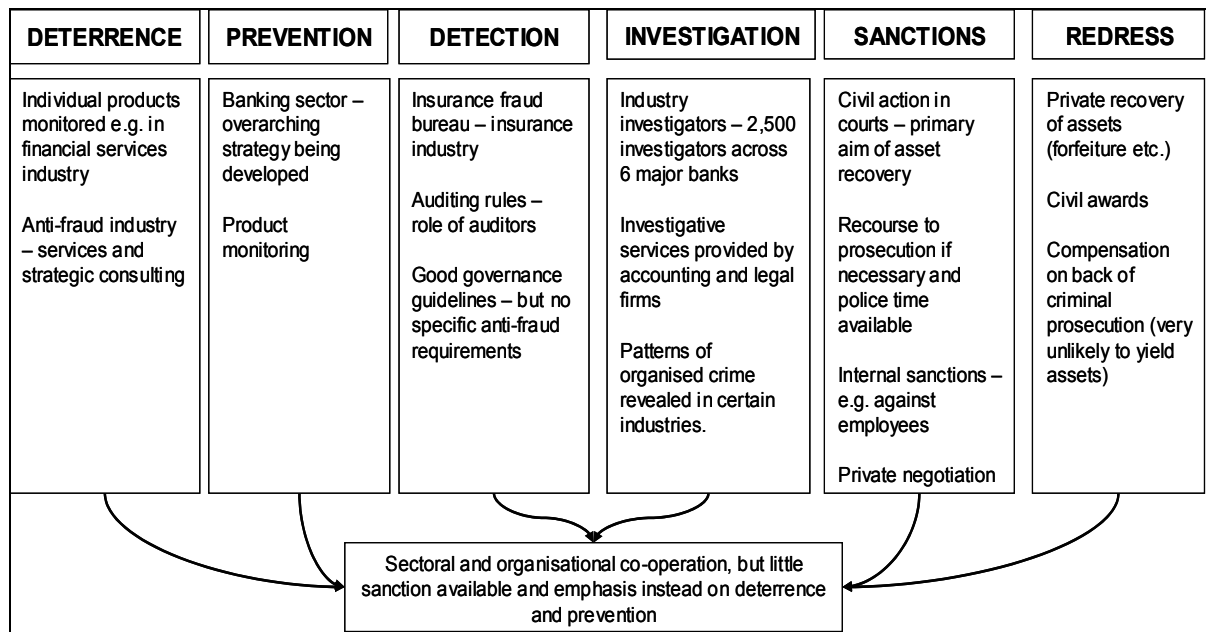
DETERRENCE

Individual products monitored e.g. in financial services industry

Anti-fraud industry – services and strategic consulting

PREVENTION

Banking sector – overarching strategy being developed

Product monitoring

DETECTION

Insurance fraud bureau – insurance industry

Auditing rules – role of auditors

Good governance guidelines – but no specific anti-fraud requirements

INVESTIGATION

Industry investigators – 2,500 investigators across 6 major banks

Investigative services provided by accounting and legal firms

Patterns of organised crime revealed in certain industries.

SANCTIONS

Civil action in courts – primary aim of asset recovery

Recourse to prosecution if necessary and police time available

Internal sanctions – e.g. against employees

Private negotiation

REDRESS

Private recovery of assets (forfeiture etc.)

Civil awards

Compensation on back of criminal prosecution (very unlikely to yield assets)

Sectoral and organisational co-operation, but little sanction available and emphasis instead on deterrence and prevention